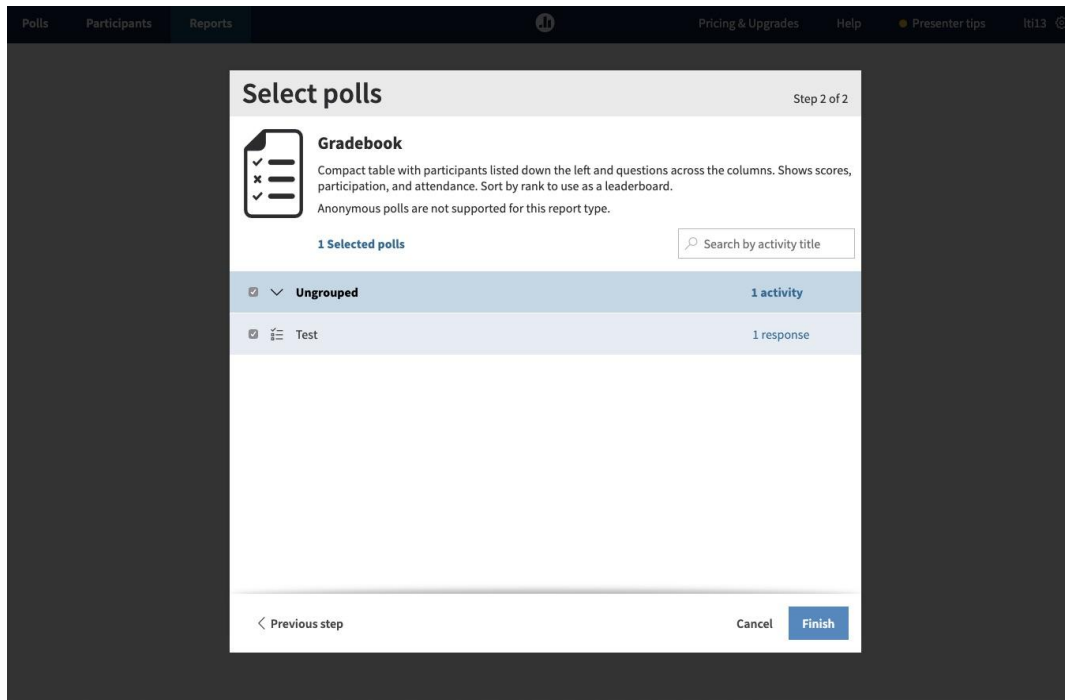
Polls Participants Reports Pricing & Upgrades Help Presenter tips lti13

Select polls

Step 2 of 2

Gradebook

Compact table with participants listed down the left and questions across the columns. Shows scores, participation, and attendance. Sort by rank to use as a leaderboard.

Anonymous polls are not supported for this report type.

1 Selected polls

Search by activity title

Ungrouped 1 activity

Test 1 response

Previous step

Cancel

Finish